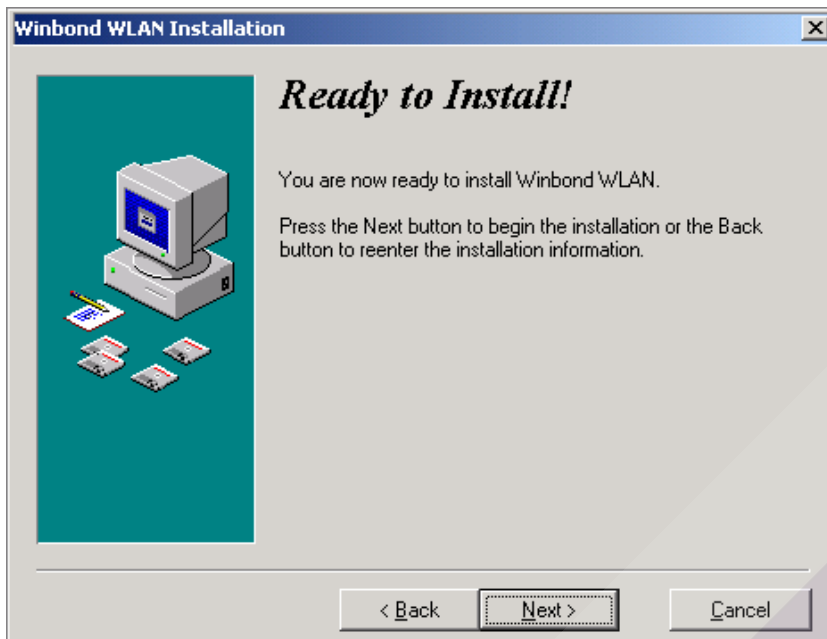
Winbond WLAN Installation

×

Ready to Install!

You are now ready to install Winbond WLAN.

Press the Next button to begin the installation or the Back button to reenter the installation information.

< Back

Next >

Cancel